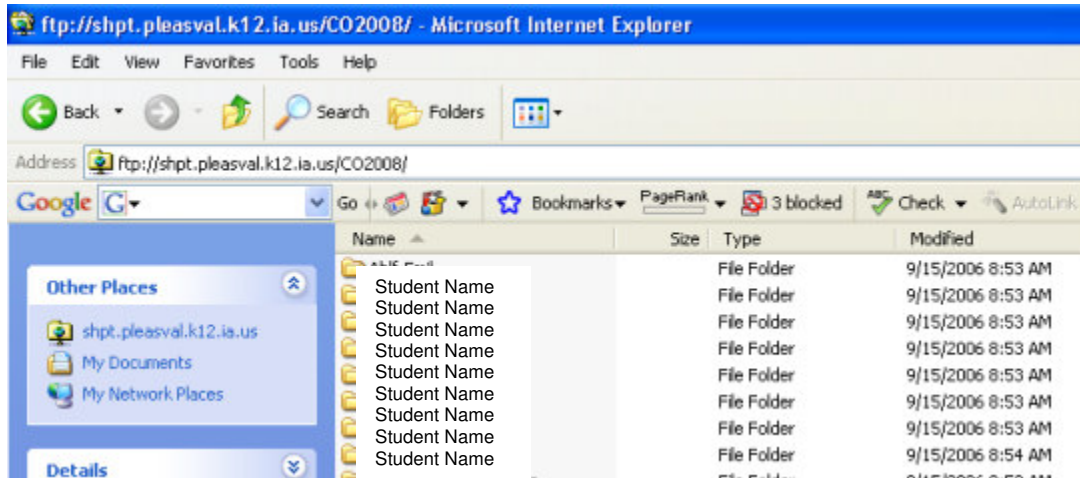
ftp://shpt.pleasval.k12.ia.us/CO2008/ - Microsoft Internet Explorer

File Edit View Favorites Tools Help

Back Search Folders

Address ftp://shpt.pleasval.k12.ia.us/CO2008/

Google G Go Bookmarks PageRank 3 blocked Check AutoLink

Other Places
shpt.pleasval.k12.ia.us
My Documents
My Network Places

Details

| Name | Size | Type | Modified |
|---|---|---|---|
| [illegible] | | | |
| Student Name | | File Folder | 9/15/2006 8:53 AM |
| Student Name | | File Folder | 9/15/2006 8:53 AM |
| Student Name | | File Folder | 9/15/2006 8:53 AM |
| Student Name | | File Folder | 9/15/2006 8:53 AM |
| Student Name | | File Folder | 9/15/2006 8:53 AM |
| Student Name | | File Folder | 9/15/2006 8:53 AM |
| Student Name | | File Folder | 9/15/2006 8:53 AM |
| Student Name | | File Folder | 9/15/2006 8:53 AM |
| Student Name | | File Folder | 9/15/2006 8:54 AM |